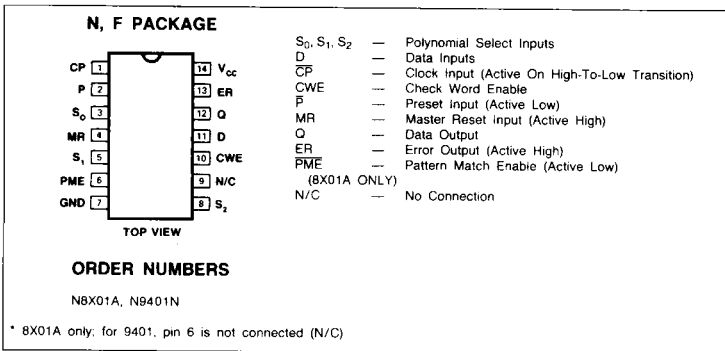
N, F PACKAGE

CP 1
P 2
$S_0$ 3
MR 4
$S_1$ 5
PME 6
GND 7
14 $V_{cc}$
13 ER
12 Q
11 D
10 CWE
9 N/C
8 $S_2$

TOP VIEW

$S_0$, $S_1$, $S_2$ — Polynomial Select Inputs
D — Data Inputs
$\overline{CP}$ — Clock Input (Active On High-To-Low Transition)
CWE — Check Word Enable
$\overline{P}$ — Preset Input (Active Low)
MR — Master Reset Input (Active High)
Q — Data Output
ER — Error Output (Active High)
$\overline{PME}$ — Pattern Match Enable (Active Low) (8X01A ONLY)
N/C — No Connection

ORDER NUMBERS

N8X01A, N9401N

* 8X01A only; for 9401, pin 6 is not connected (N/C)